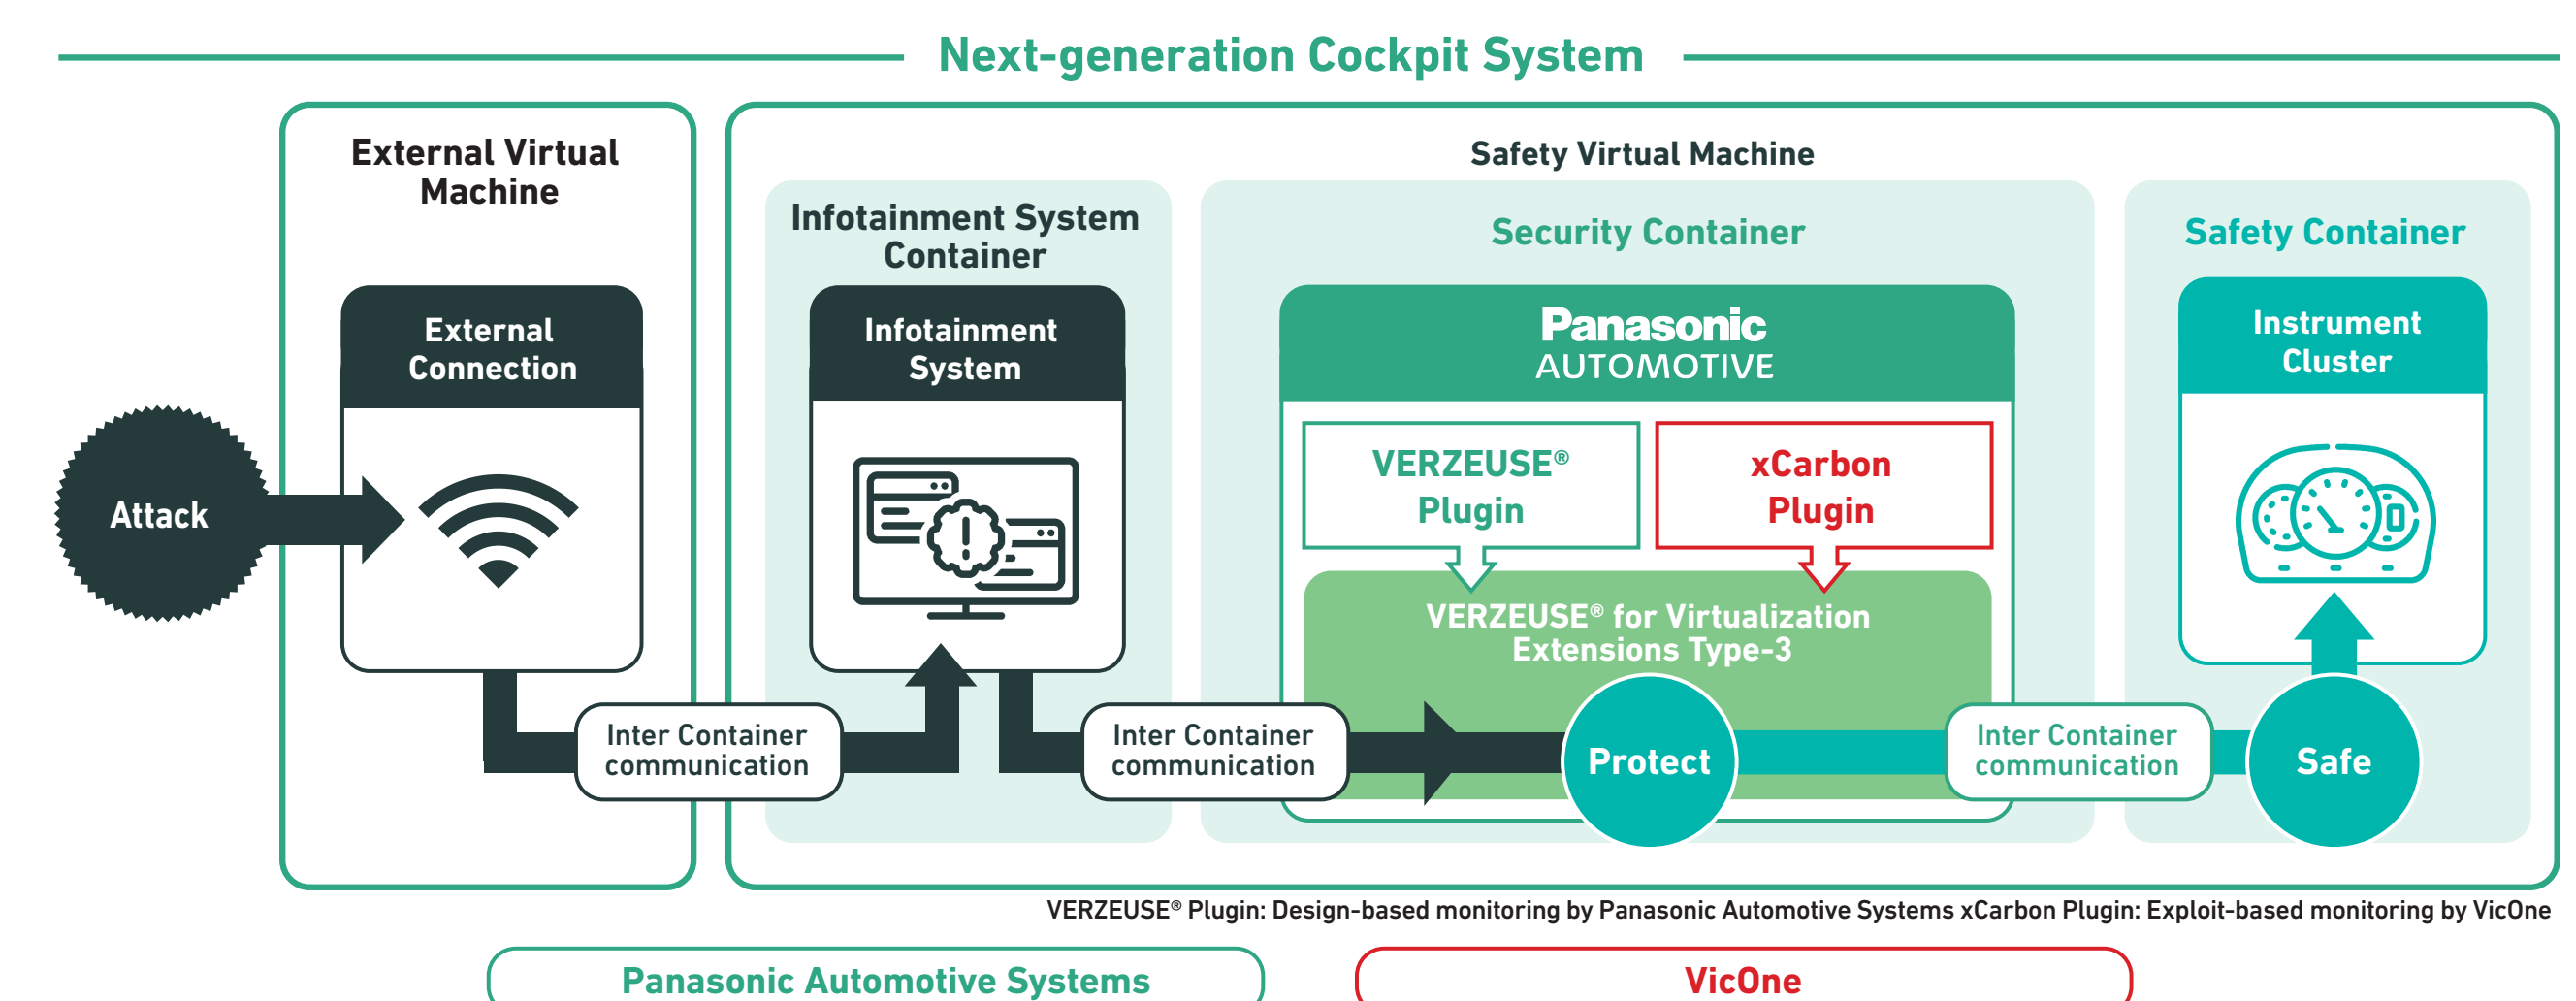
Next-generation Cockpit System

External Virtual Machine

External Connection

Attack

Safety Virtual Machine

Infotainment System Container

Infotainment System

Security Container

Panasonic AUTOMOTIVE

VERZEUSE® Plugin

xCarbon Plugin

VERZEUSE® for Virtualization Extensions Type-3

Safety Container

Instrument Cluster

Inter Container communication

Inter Container communication

Protect

Inter Container communication

Safe

VERZEUSE® Plugin: Design-based monitoring by Panasonic Automotive Systems xCarbon Plugin: Exploit-based monitoring by VicOne

Panasonic Automotive Systems

VicOne